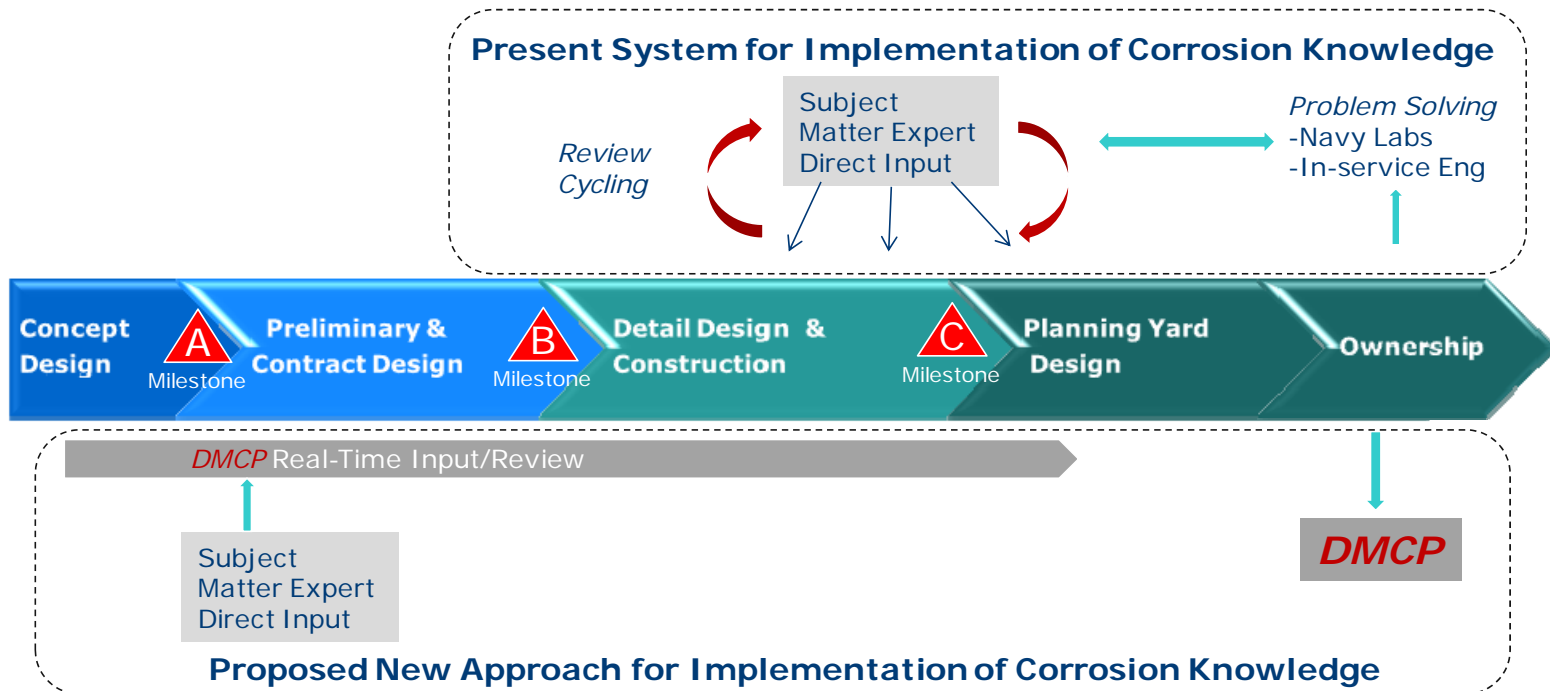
Present System for Implementation of Corrosion Knowledge

Review Cycling

Subject Matter Expert Direct Input

Problem Solving
-Navy Labs
-In-service Eng

Concept Design

A
Milestone

Preliminary & Contract Design

B
Milestone

Detail Design & Construction

C
Milestone

Planning Yard Design

Ownership

DMCP Real-Time Input/Review

Subject Matter Expert Direct Input

DMCP

Proposed New Approach for Implementation of Corrosion Knowledge